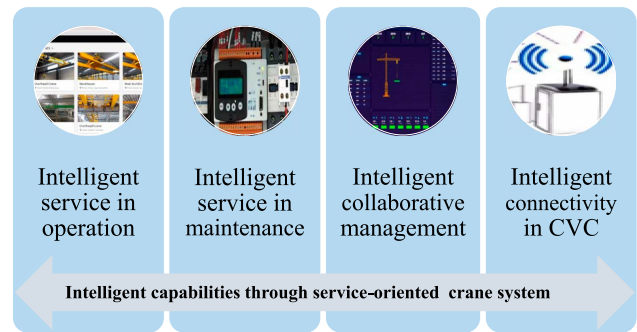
Intelligent service in operation

Intelligent service in maintenance

Intelligent collaborative management

Intelligent connectivity in CVC

Intelligent capabilities through service-oriented crane system